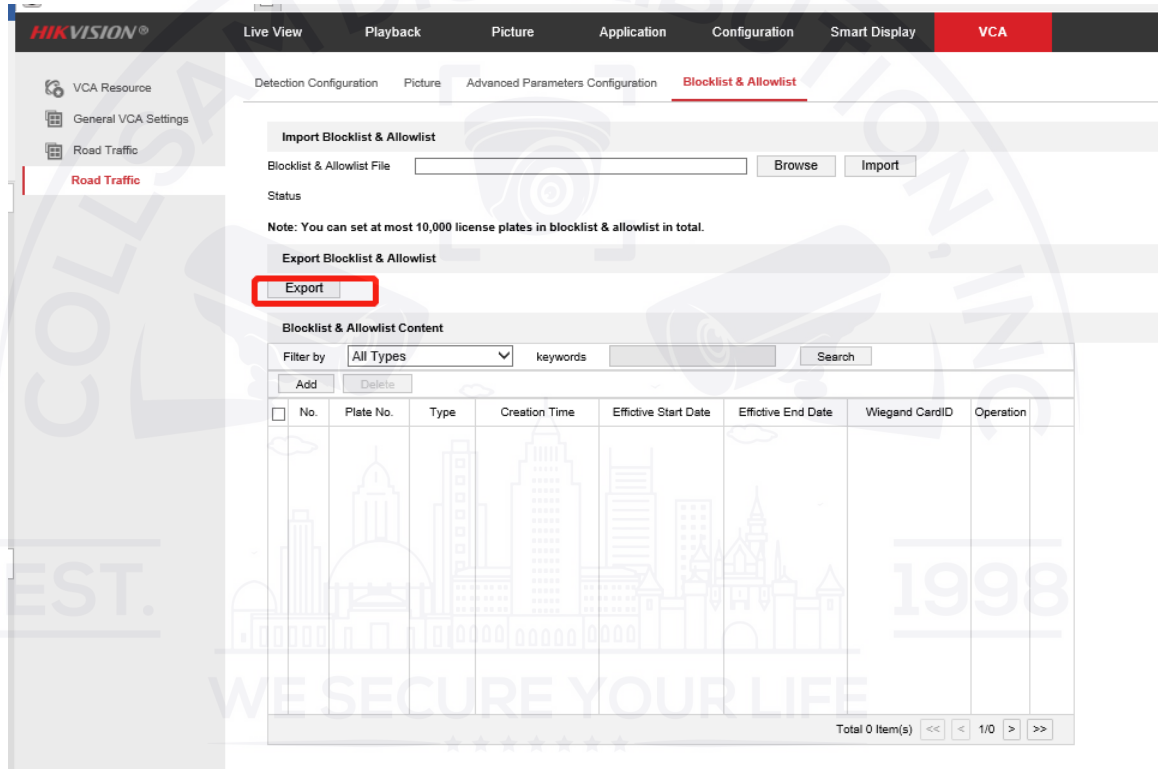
HIKVISION®

Live View | Playback | Picture | Application | Configuration | Smart Display | VCA

VCA Resource
General VCA Settings
Road Traffic
Road Traffic

Detection Configuration | Picture | Advanced Parameters Configuration | Blocklist & Allowlist

Import Blocklist & Allowlist

Blocklist & Allowlist File [ ] Browse Import

Status

Note: You can set at most 10,000 license plates in blocklist & allowlist in total.

Export Blocklist & Allowlist

Export

Blocklist & Allowlist Content

Filter by All Types keywords Search

Add Delete

| | No. | Plate No. | Type | Creation Time | Effictive Start Date | Effictive End Date | Wiegand CardID | Operation |
|---|---|---|---|---|---|---|---|---|
| | | | | | | | | |

Total 0 Item(s) << < 1/0 > >>

EST. 1998
WE SECURE YOUR LIFE